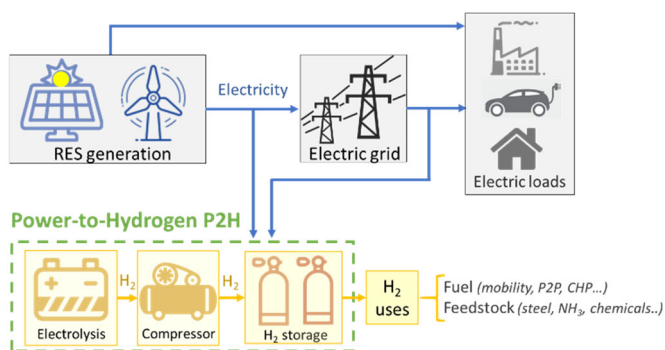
RES generation

Electricity

Electric grid

Electric loads

Power-to-Hydrogen P2H

Electrolysis

$H_2$

Compressor

$H_2$

$H_2$ storage

$H_2$ uses

Fuel *(mobility, P2P, CHP...)*

Feedstock *(steel, $NH_3$, chemicals..)*